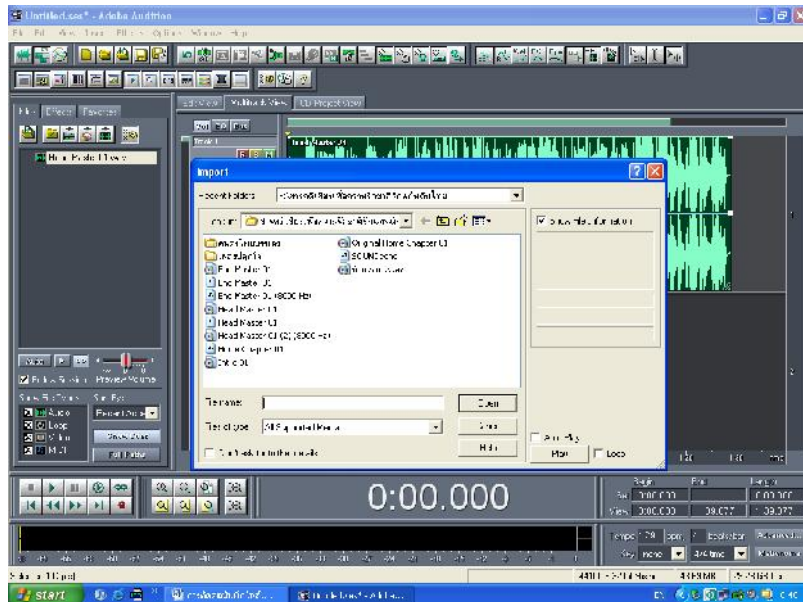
Untitled.ses* - Adobe Audition

Edit View Multitrack View CD Project View

Files Effects Favorites

Import

Recent Folders

Look in:

Alice Ghostwriting

Clip Master CD

End Master CD

End Master CD (8000 Hz)

Head Master CD

Head Master CD

Head Master CD (2) (8000 Hz)

Home Chapter 01

Original Home Chapter 01

SOUND

Show File Information

File name:

Files of type: All Supported Media

Open

Cancel

Help

Auto Play

Play

Loop

0:00.000

start